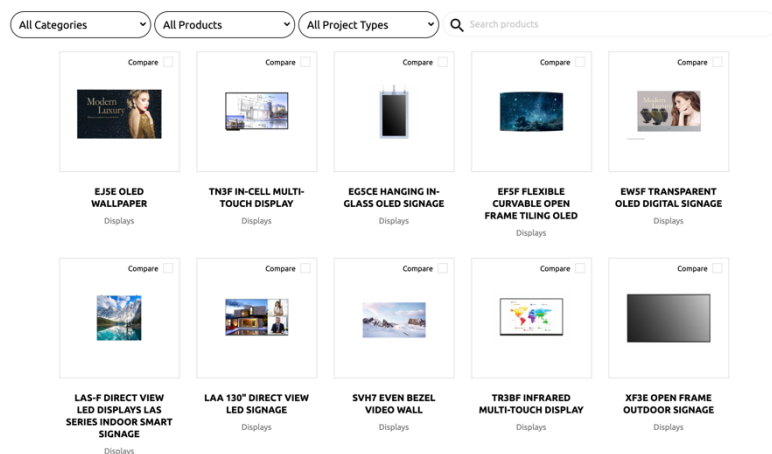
All Categories
All Products
All Project Types
Search products

Compare
Modern Luxury
EJ5E OLED WALLPAPER
Displays

Compare
TN3F IN-CELL MULTI-TOUCH DISPLAY
Displays

Compare
EG5CE HANGING IN-GLASS OLED SIGNAGE
Displays

Compare
EF5F FLEXIBLE CURVABLE OPEN FRAME TILING OLED
Displays

Compare
EW5F TRANSPARENT OLED DIGITAL SIGNAGE
Displays

Compare
LAS-F DIRECT VIEW LED DISPLAYS LAS SERIES INDOOR SMART SIGNAGE
Displays

Compare
LAA 130" DIRECT VIEW LED SIGNAGE
Displays

Compare
SVH7 EVEN BEZEL VIDEO WALL
Displays

Compare
TR3BF INFRARED MULTI-TOUCH DISPLAY
Displays

Compare
XF3E OPEN FRAME OUTDOOR SIGNAGE
Displays